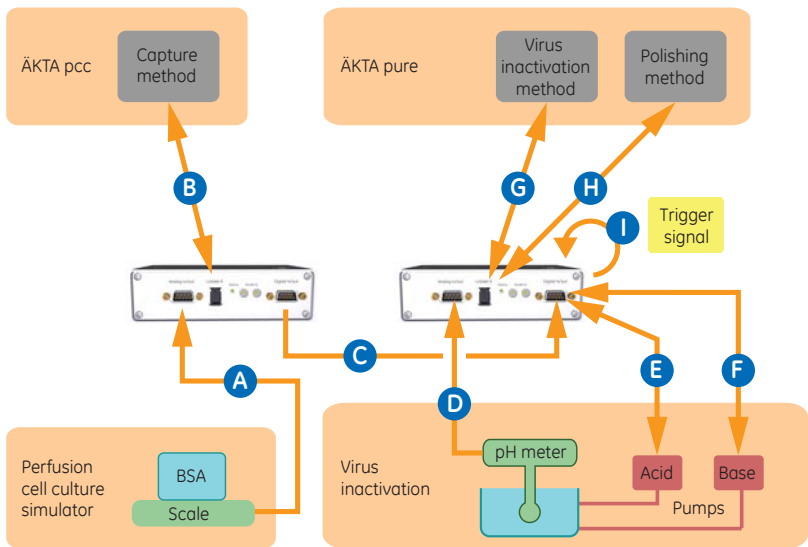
ÄKTA pcc

Capture method

ÄKTA pure

Virus inactivation method

Polishing method

B

G

H

I

Trigger signal

C

A

D

E

F

Perfusion cell culture simulator

BSA

Scale

Virus inactivation

pH meter

Acid

Base

Pumps